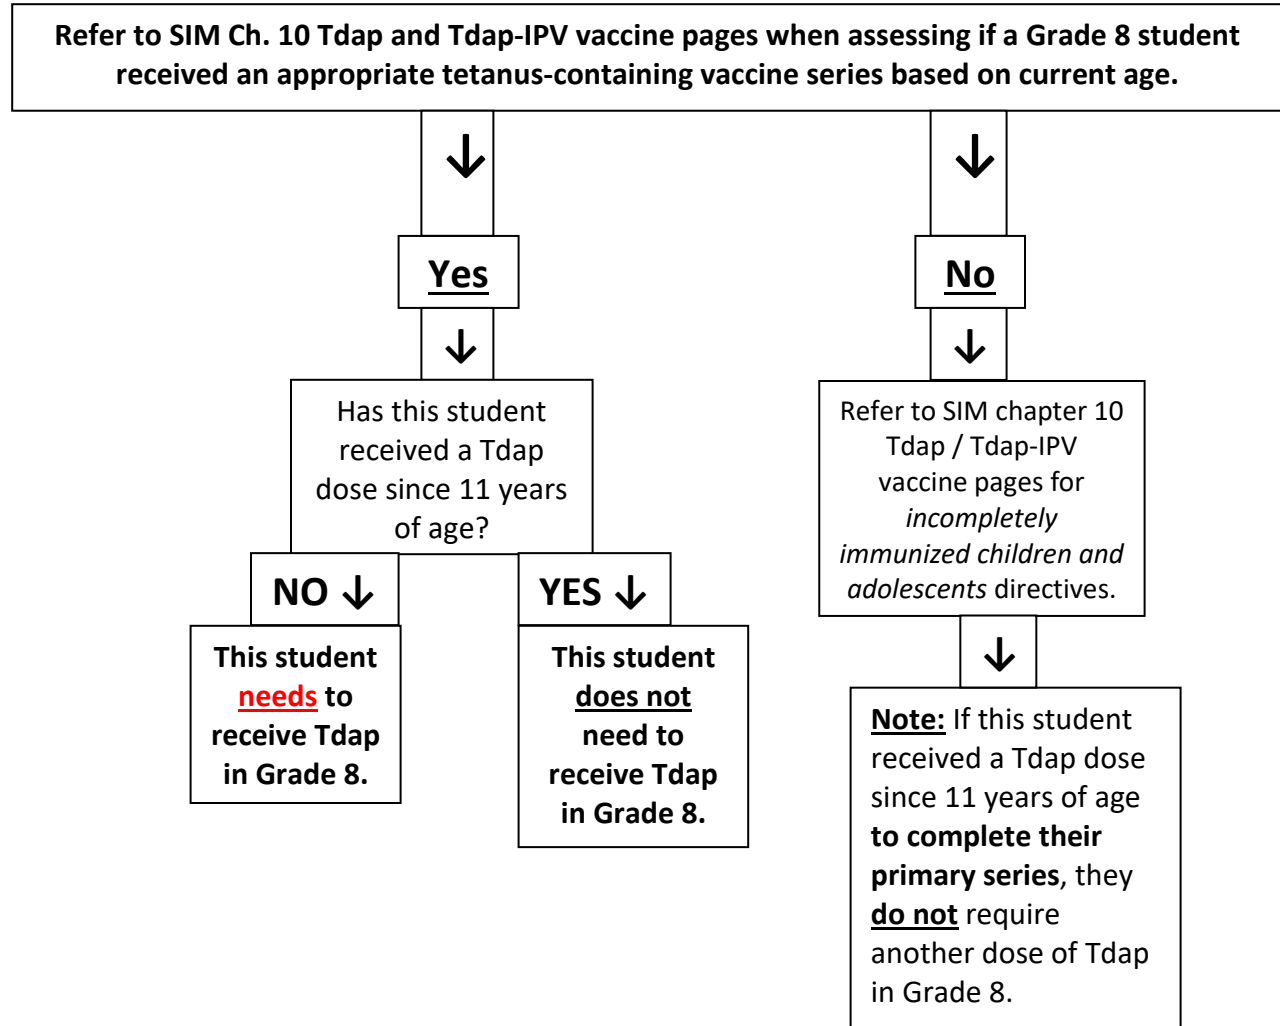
Refer to SIM Ch. 10 Tdap and Tdap-IPV vaccine pages when assessing if a Grade 8 student received an appropriate tetanus-containing vaccine series based on current age.

↓

Yes

↓

Has this student received a Tdap dose since 11 years of age?

NO ↓

This student needs to receive Tdap in Grade 8.

YES ↓

This student does not need to receive Tdap in Grade 8.

↓

No

↓

Refer to SIM chapter 10 Tdap / Tdap-IPV vaccine pages for incompletely immunized children and adolescents directives.

↓

Note: If this student received a Tdap dose since 11 years of age to complete their primary series, they do not require another dose of Tdap in Grade 8.